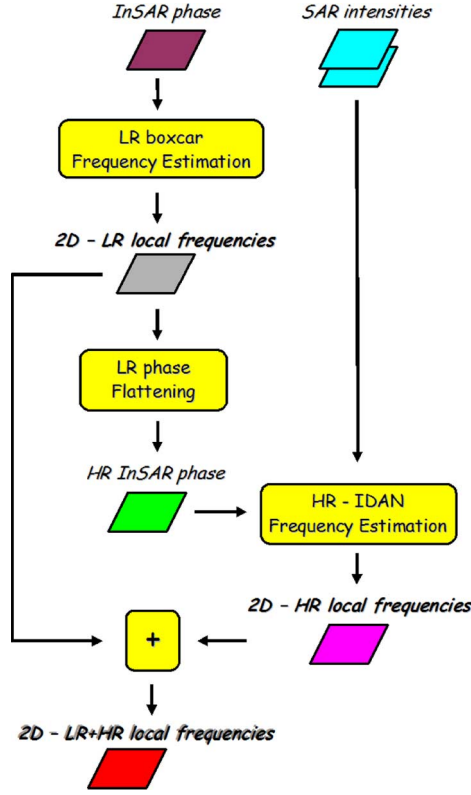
InSAR phase

SAR intensities

LR boxcar Frequency Estimation

2D – LR local frequencies

LR phase Flattening

HR InSAR phase

HR - IDAN Frequency Estimation

2D – HR local frequencies

+

2D – LR+HR local frequencies